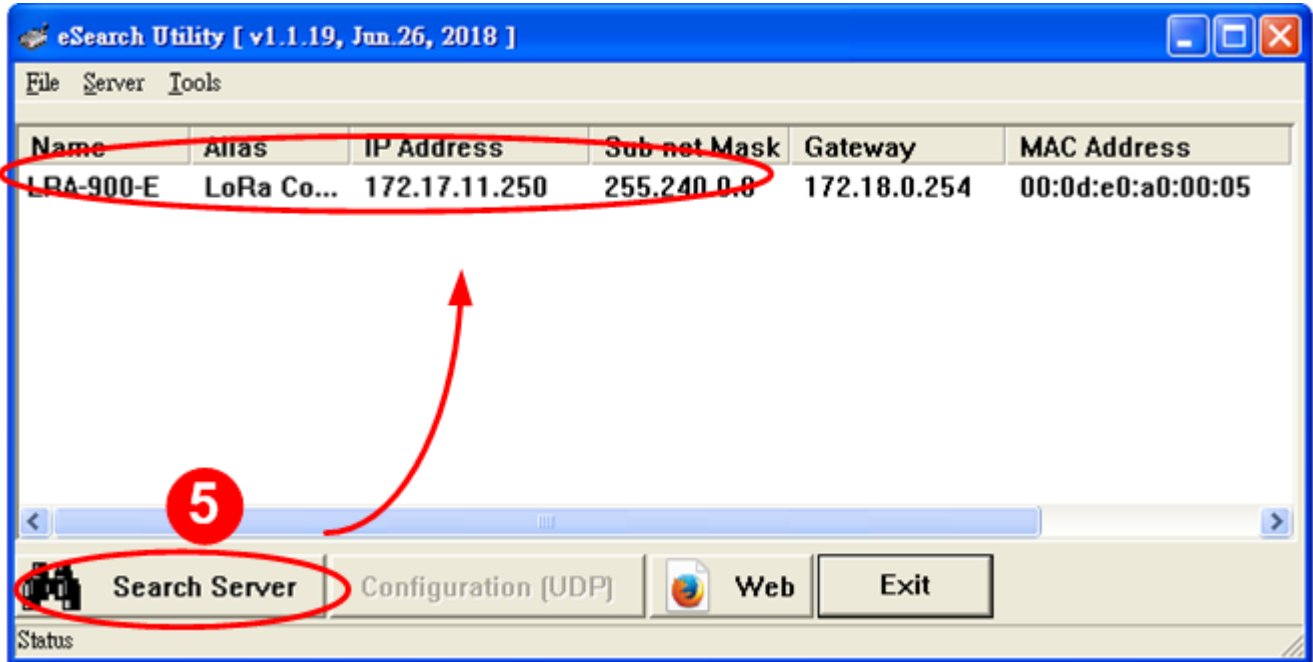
eSearch Utility [ v1.1.19, Jun.26, 2018 ]

File Server Tools

| Name | Alias | IP Address | Sub net Mask | Gateway | MAC Address |
|---|---|---|---|---|---|
| LRA-900-E | LoRa Co... | 172.17.11.250 | 255.240.0.0 | 172.18.0.254 | 00:0d:e0:a0:00:05 |

5

Search Server

Configuration (UDP)

Web

Exit

Status